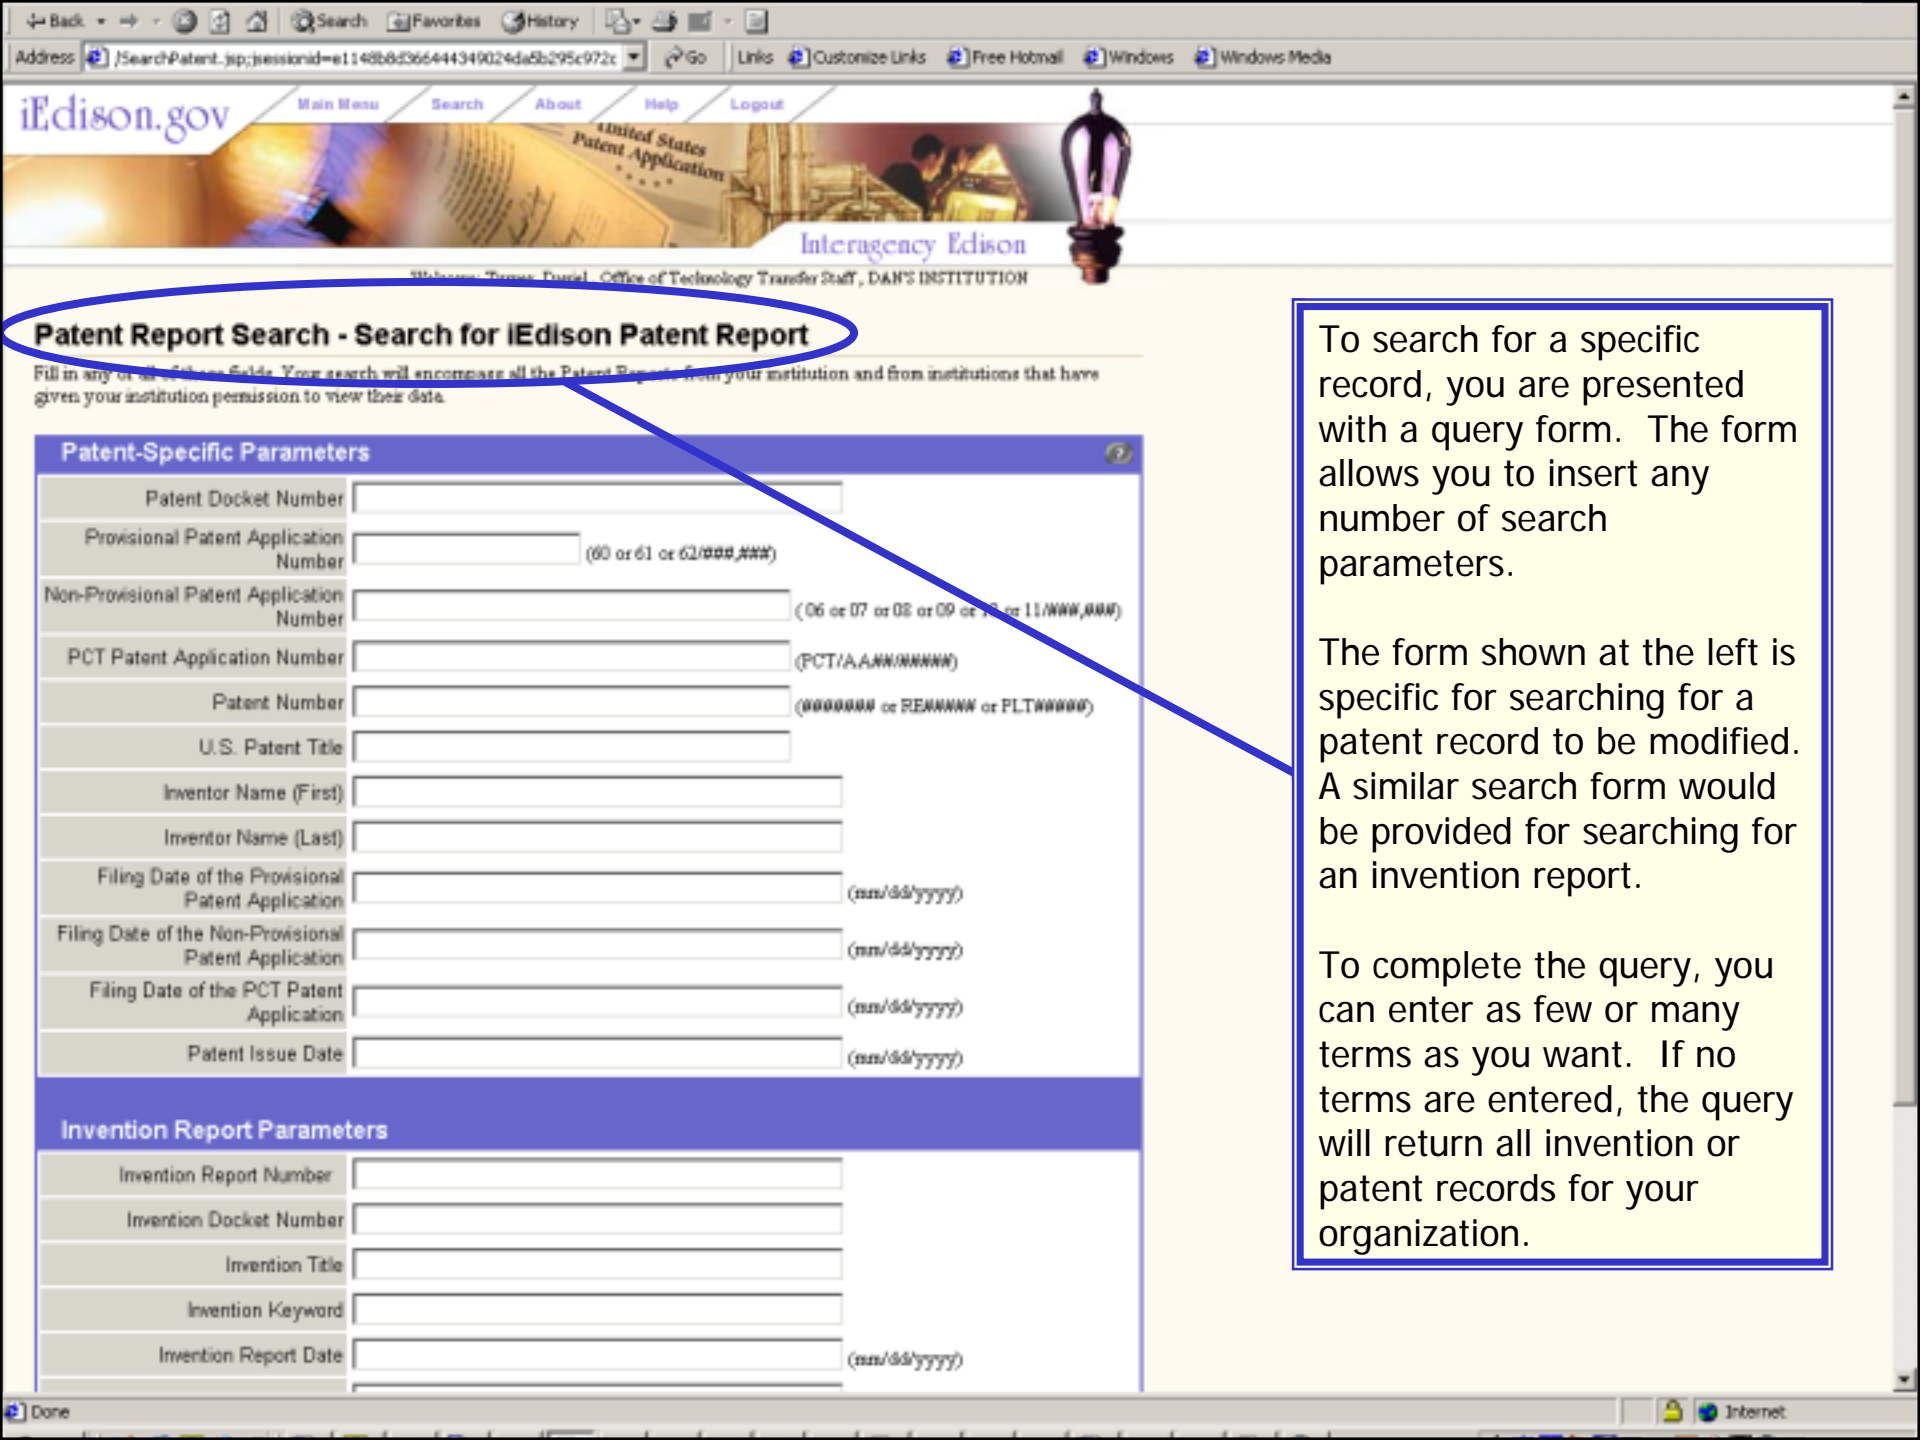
Back Search Favorites History

Address /SearchPatent.jsp;jsessionid=e1148b8d366444349024da5b295c972c Go Links Customize Links Free Hotmail Windows Windows Media

iEdison.gov Main Menu Search About Help Logout

United States Patent Application

Interagency Edison

Welcome: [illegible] Daniel, Office of Technology Transfer Staff, DAN'S INSTITUTION

Patent Report Search - Search for iEdison Patent Report

Fill in any or all of these fields. Your search will encompass all the Patent Reports from your institution and from institutions that have given your institution permission to view their data.

Patent-Specific Parameters

| | | |
|---|---|---|
| Patent Docket Number | | |
| Provisional Patent Application Number | | (60 or 61 or 62/###,###) |
| Non-Provisional Patent Application Number | | (06 or 07 or 08 or 09 or 10 or 11/###,###) |
| PCT Patent Application Number | | (PCT/AA##/#####) |
| Patent Number | | (####### or RE##### or PLT#####) |
| U.S. Patent Title | | |
| Inventor Name (First) | | |
| Inventor Name (Last) | | |
| Filing Date of the Provisional Patent Application | | (mm/dd/yyyy) |
| Filing Date of the Non-Provisional Patent Application | | (mm/dd/yyyy) |
| Filing Date of the PCT Patent Application | | (mm/dd/yyyy) |
| Patent Issue Date | | (mm/dd/yyyy) |

Invention Report Parameters

| | | |
|---|---|---|
| Invention Report Number | | |
| Invention Docket Number | | |
| Invention Title | | |
| Invention Keyword | | |
| Invention Report Date | | (mm/dd/yyyy) |

Done Internet

To search for a specific record, you are presented with a query form. The form allows you to insert any number of search parameters.

The form shown at the left is specific for searching for a patent record to be modified. A similar search form would be provided for searching for an invention report.

To complete the query, you can enter as few or many terms as you want. If no terms are entered, the query will return all invention or patent records for your organization.